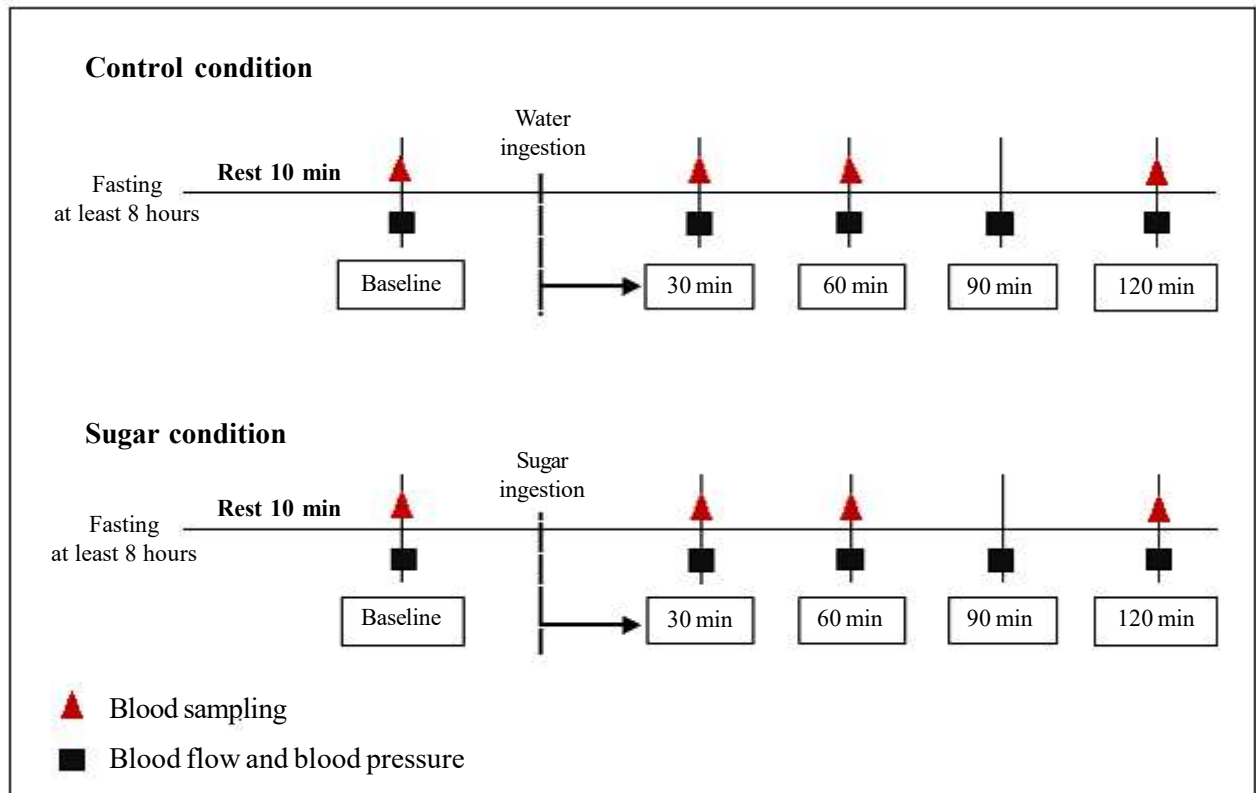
Control condition

Water ingestion

Fasting at least 8 hours

Rest 10 min

Baseline

30 min

60 min

90 min

120 min

Sugar condition

Sugar ingestion

Fasting at least 8 hours

Rest 10 min

Baseline

30 min

60 min

90 min

120 min

Blood sampling

Blood flow and blood pressure